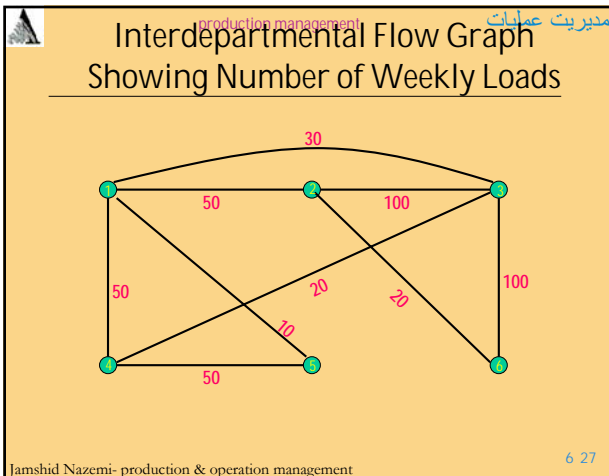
production management

مدیریت عملیات

Interdepartmental Flow Graph Showing Number of Weekly Loads

30

1

2

3

50

100

50

20

20

100

10

4

5

6

50

Jamshid Nazemi- production & operation management

6 27